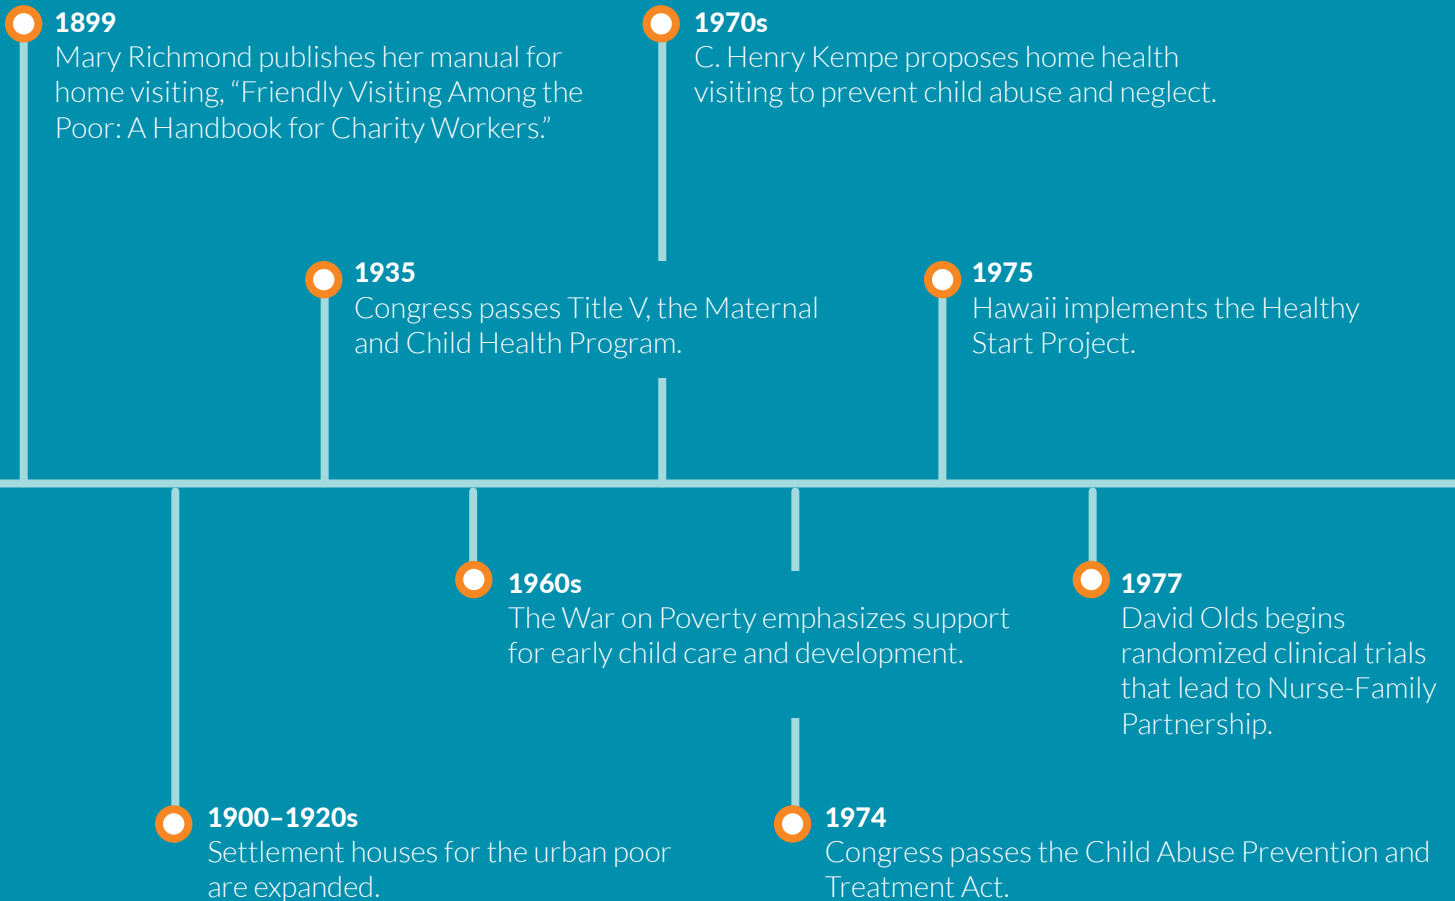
1899
Mary Richmond publishes her manual for home visiting, “Friendly Visiting Among the Poor: A Handbook for Charity Workers.”

1970s
C. Henry Kempe proposes home health visiting to prevent child abuse and neglect.

1935
Congress passes Title V, the Maternal and Child Health Program.

1975
Hawaii implements the Healthy Start Project.

1960s
The War on Poverty emphasizes support for early child care and development.

1977
David Olds begins randomized clinical trials that lead to Nurse-Family Partnership.

1900–1920s
Settlement houses for the urban poor are expanded.

1974
Congress passes the Child Abuse Prevention and Treatment Act.